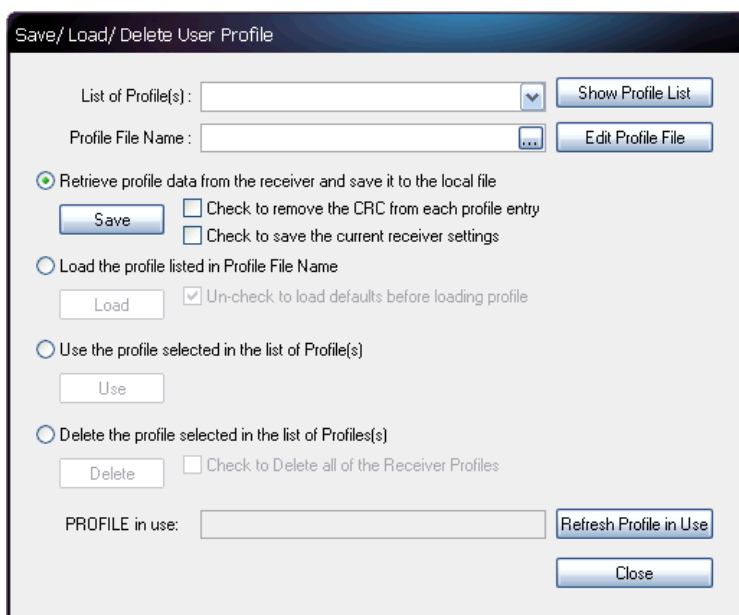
Save/ Load/ Delete User Profile

List of Profile(s) :

Show Profile List

Profile File Name :

...

Edit Profile File

Retrieve profile data from the receiver and save it to the local file

Save

Check to remove the CRC from each profile entry

Check to save the current receiver settings

Load the profile listed in Profile File Name

Load

Un-check to load defaults before loading profile

Use the profile selected in the list of Profile(s)

Use

Delete the profile selected in the list of Profiles(s)

Delete

Check to Delete all of the Receiver Profiles

PROFILE in use:

Refresh Profile in Use

Close